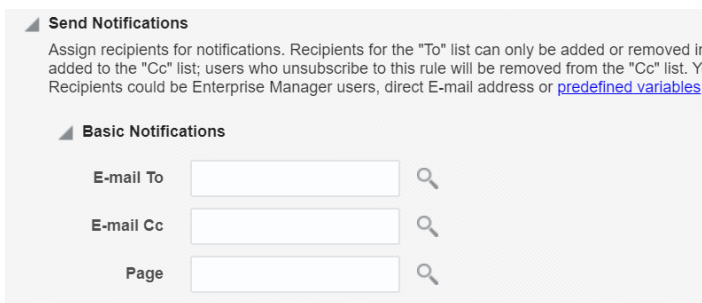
Send Notifications

Assign recipients for notifications. Recipients for the "To" list can only be added or removed i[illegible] added to the "Cc" list; users who unsubscribe to this rule will be removed from the "Cc" list. Y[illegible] Recipients could be Enterprise Manager users, direct E-mail address or predefined variables

Basic Notifications

E-mail To

E-mail Cc

Page